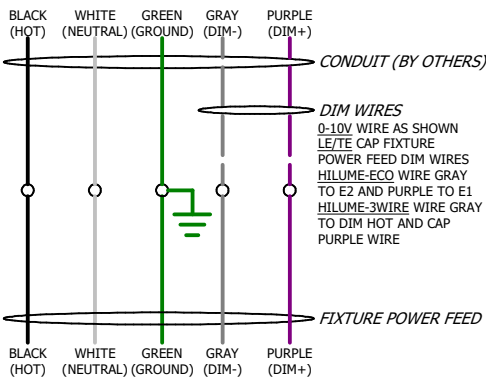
BLACK (HOT) WHITE (NEUTRAL) GREEN (GROUND) GRAY (DIM-) PURPLE (DIM+)

CONDUIT (BY OTHERS)

DIM WIRES
0-10V WIRE AS SHOWN
LE/TE CAP FIXTURE POWER FEED DIM WIRES
HILUME-ECO WIRE GRAY TO E2 AND PURPLE TO E1
HILUME-3WIRE WIRE GRAY TO DIM HOT AND CAP PURPLE WIRE

FIXTURE POWER FEED

BLACK (HOT) WHITE (NEUTRAL) GREEN (GROUND) GRAY (DIM-) PURPLE (DIM+)